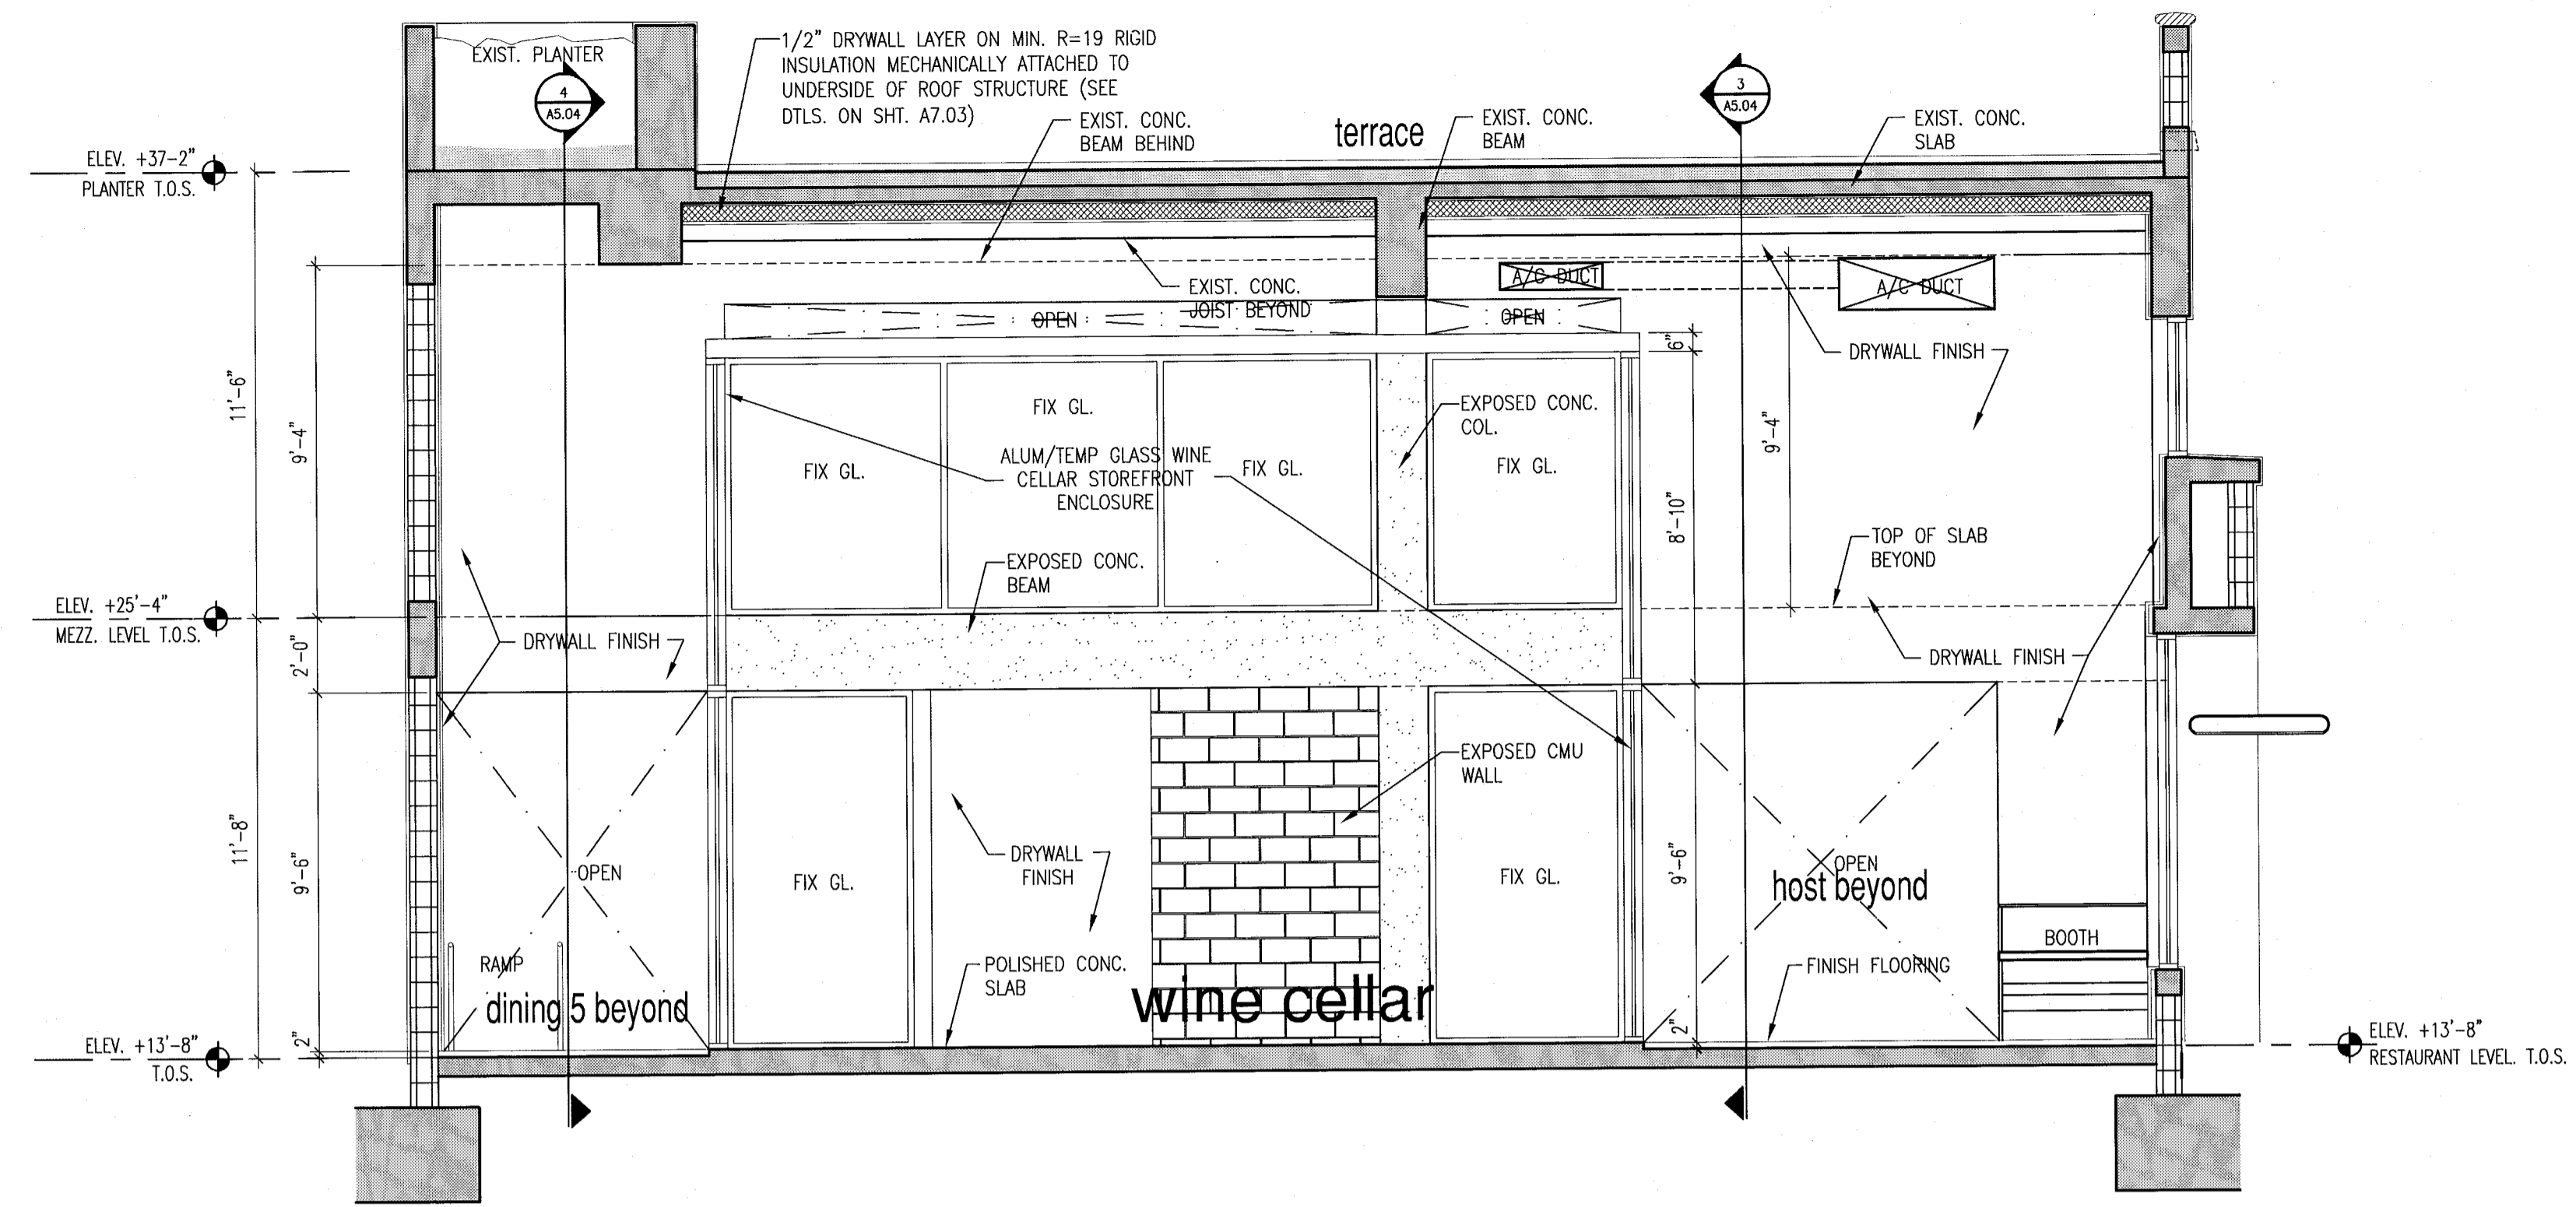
EXIST. PLANTER

4
A5.04

1/2" DRYWALL LAYER ON MIN. R=19 RIGID INSULATION MECHANICALLY ATTACHED TO UNDERSIDE OF ROOF STRUCTURE (SEE DTLS. ON SHT. A7.03)

EXIST. CONC. BEAM BEHIND

terrace

EXIST. CONC. BEAM

3
A5.04

EXIST. CONC. SLAB

ELEV. +37-2"
PLANTER T.O.S.

EXIST. CONC. JOIST BEYOND

A/C DUCT

A/C DUCT

OPEN

OPEN

DRYWALL FINISH

11'-6"

9'-4"

6"

FIX GL.

EXPOSED CONC. COL.

FIX GL.

ALUM/TEMP GLASS WINE CELLAR STOREFRONT ENCLOSURE

FIX GL.

FIX GL.

9'-4"

8'-10"

EXPOSED CONC. BEAM

TOP OF SLAB BEYOND

ELEV. +25'-4"
MEZZ. LEVEL T.O.S.

DRYWALL FINISH

2'-0"

DRYWALL FINISH

EXPOSED CMU WALL

11'-8"

9'-6"

OPEN

FIX GL.

DRYWALL FINISH

FIX GL.

9'-6"

OPEN
host beyond

BOOTH

RAMP

POLISHED CONC. SLAB

FINISH FLOORING

dining 5 beyond

wine cellar

2"

2"

ELEV. +13'-8"
T.O.S.

ELEV. +13'-8"
RESTAURANT LEVEL. T.O.S.